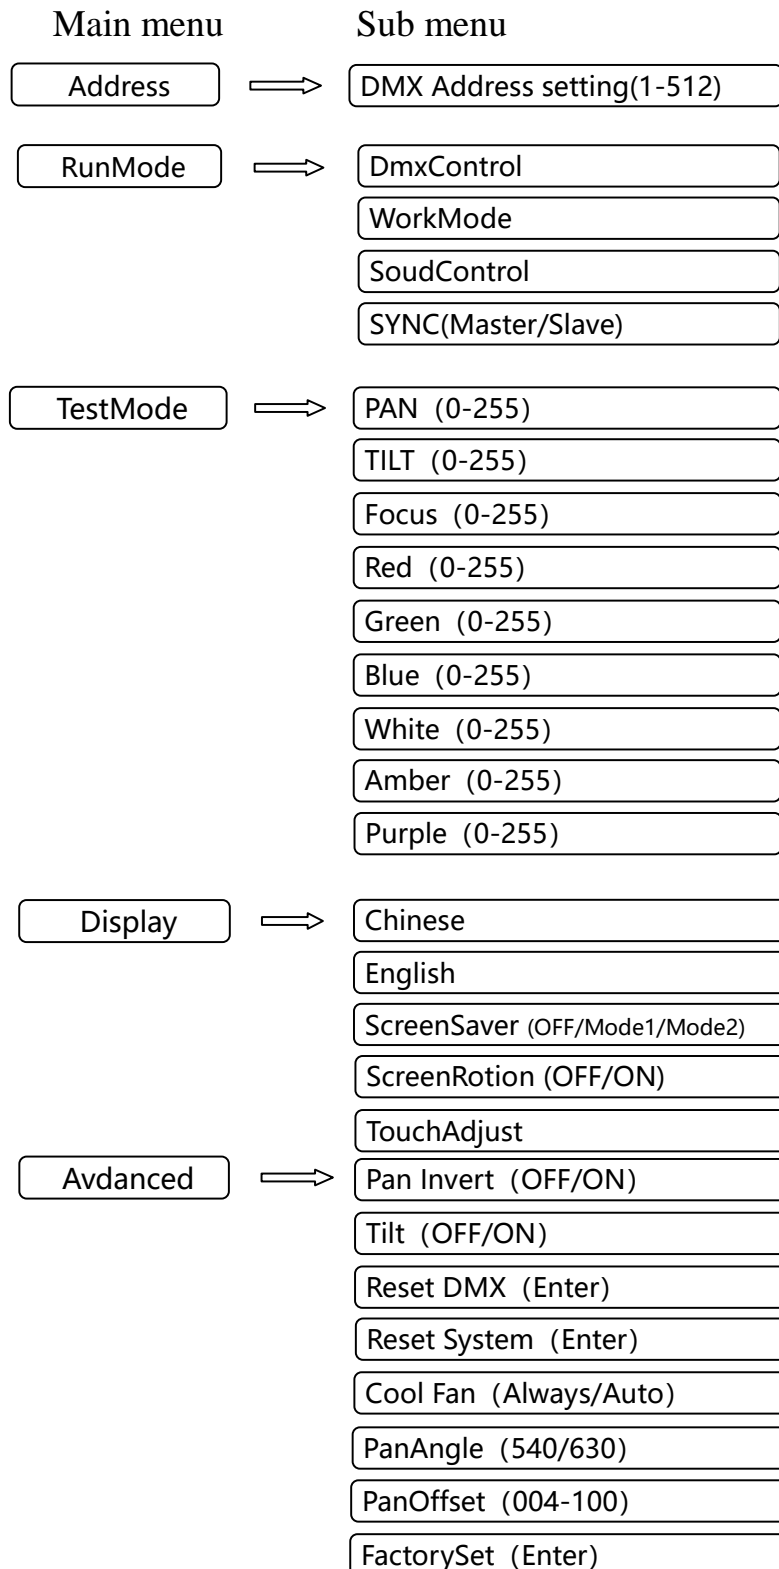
Main menu Sub menu

Address
DMX Address setting(1-512)

RunMode
DmxControl
WorkMode
SoudControl
SYNC(Master/Slave)

TestMode
PAN (0-255)
TILT (0-255)
Focus (0-255)
Red (0-255)
Green (0-255)
Blue (0-255)
White (0-255)
Amber (0-255)
Purple (0-255)

Display
Chinese
English
ScreenSaver (OFF/Mode1/Mode2)
ScreenRotion (OFF/ON)
TouchAdjust

Avdanced
Pan Invert (OFF/ON)
Tilt (OFF/ON)
Reset DMX (Enter)
Reset System (Enter)
Cool Fan (Always/Auto)
PanAngle (540/630)
PanOffset (004-100)
FactorySet (Enter)